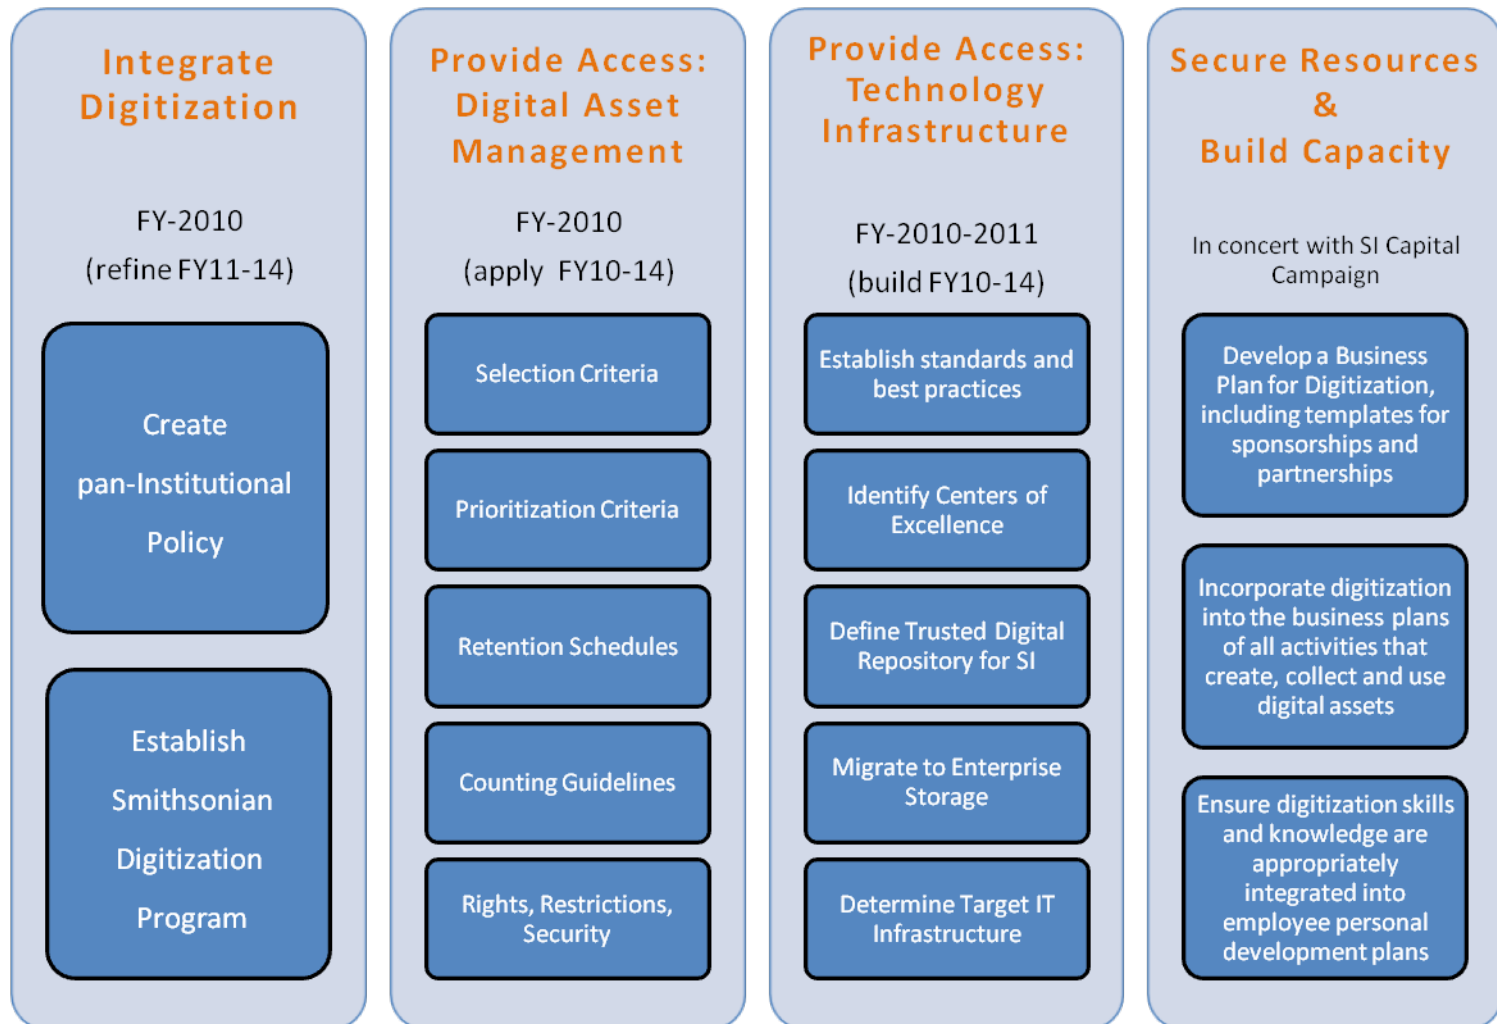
Integrate Digitization

FY-2010

(refine FY11-14)

Create pan-Institutional Policy

Establish Smithsonian Digitization Program

Provide Access: Digital Asset Management

FY-2010

(apply FY10-14)

Selection Criteria

Prioritization Criteria

Retention Schedules

Counting Guidelines

Rights, Restrictions, Security

Provide Access: Technology Infrastructure

FY-2010-2011

(build FY10-14)

Establish standards and best practices

Identify Centers of Excellence

Define Trusted Digital Repository for SI

Migrate to Enterprise Storage

Determine Target IT Infrastructure

Secure Resources & Build Capacity

In concert with SI Capital Campaign

Develop a Business Plan for Digitization, including templates for sponsorships and partnerships

Incorporate digitization into the business plans of all activities that create, collect and use digital assets

Ensure digitization skills and knowledge are appropriately integrated into employee personal development plans